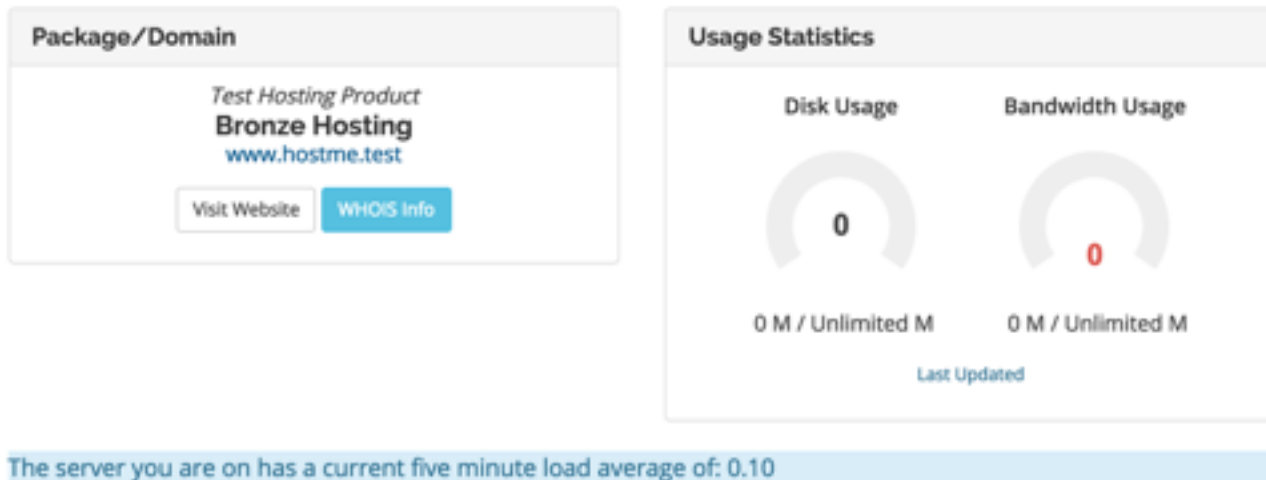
Package/Domain

Test Hosting Product
Bronze Hosting
www.hostme.test

Visit Website
WHOIS Info

Usage Statistics

Disk Usage
0
0 M / Unlimited M

Bandwidth Usage
0
0 M / Unlimited M

Last Updated

The server you are on has a current five minute load average of: 0.10